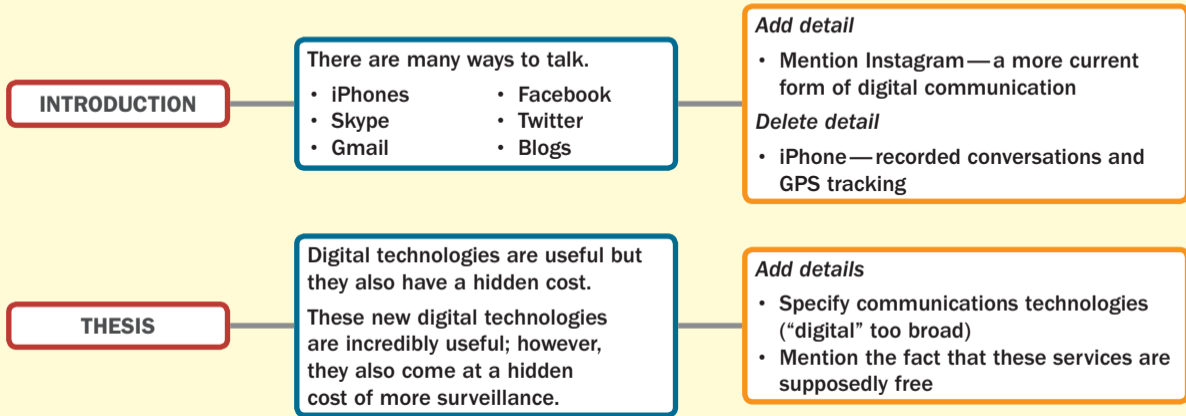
INTRODUCTION

There are many ways to talk.

- iPhones
- Skype
- Gmail
- Facebook
- Twitter
- Blogs

*Add detail*

- Mention Instagram — a more current form of digital communication

*Delete detail*

- iPhone — recorded conversations and GPS tracking

THESIS

Digital technologies are useful but they also have a hidden cost.

These new digital technologies are incredibly useful; however, they also come at a hidden cost of more surveillance.

*Add details*

- Specify communications technologies ("digital" too broad)
- Mention the fact that these services are supposedly free